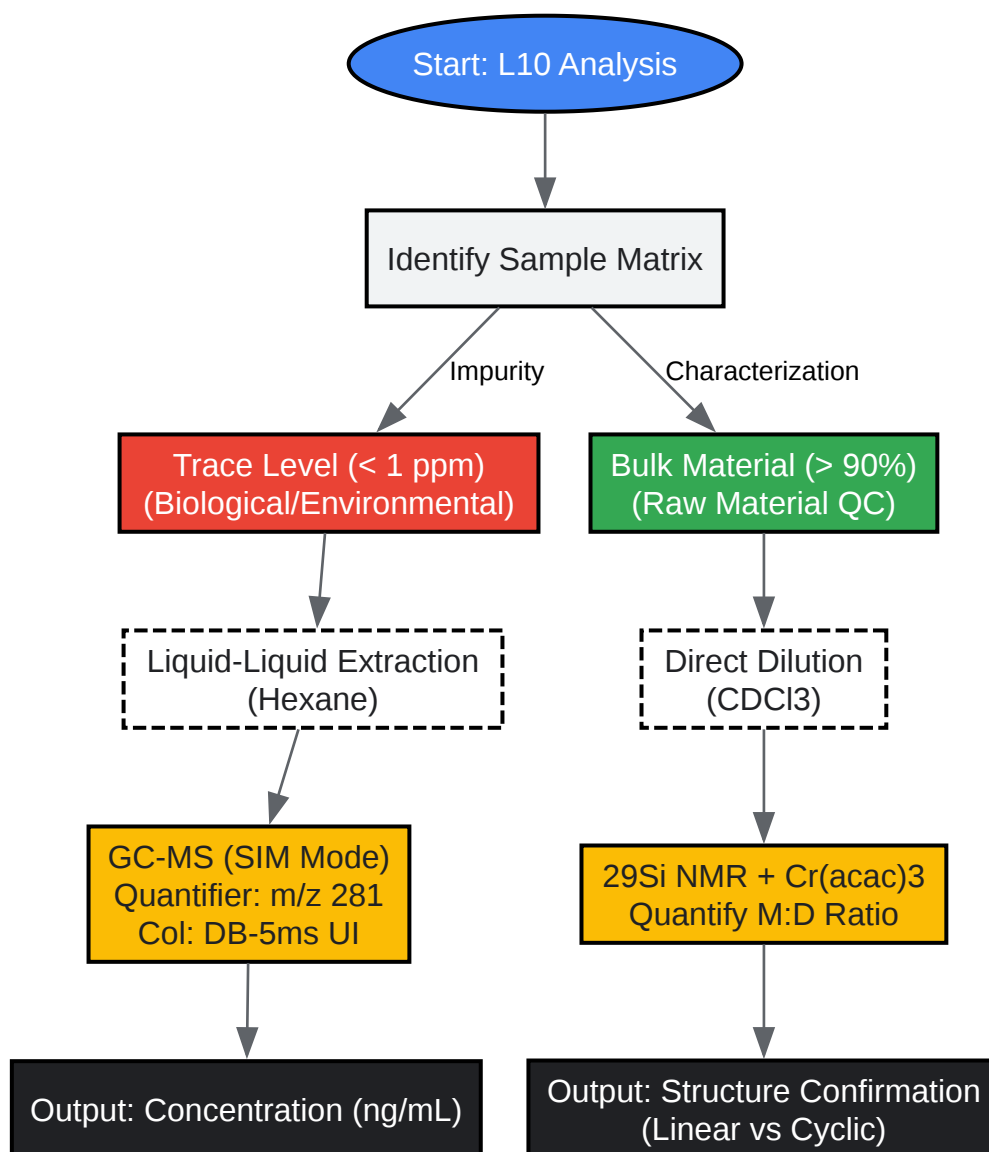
Start: L10 Analysis

Identify Sample Matrix

Impurity

Characterization

Trace Level (< 1 ppm)
(Biological/Environmental)

Bulk Material (> 90%)
(Raw Material QC)

Liquid-Liquid Extraction
(Hexane)

Direct Dilution
(CDCl3)

GC-MS (SIM Mode)
Quantifier: m/z 281
Col: DB-5ms UI

29Si NMR + Cr(acac)3
Quantify M:D Ratio

Output: Concentration (ng/mL)

Output: Structure Confirmation
(Linear vs Cyclic)